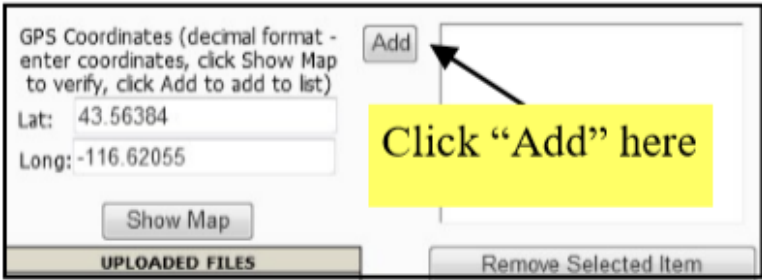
GPS Coordinates (decimal format - enter coordinates, click Show Map to verify, click Add to add to list)

Lat: 43.56384

Long: -116.62055

Show Map

UPLOADED FILES

Add

Click "Add" here

Remove Selected Item